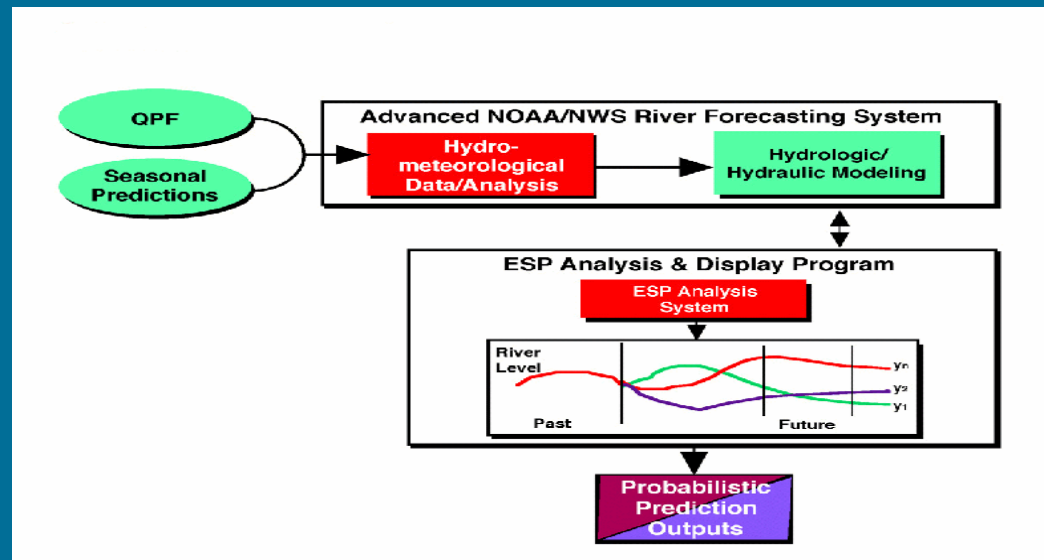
QPF

Seasonal Predictions

Advanced NOAA/NWS River Forecasting System

Hydrometeorological Data/Analysis

Hydrologic/ Hydraulic Modeling

ESP Analysis & Display Program

ESP Analysis System

River Level

$y_n$

$y_2$

$y_1$

Past

Future

Probabilistic Prediction Outputs